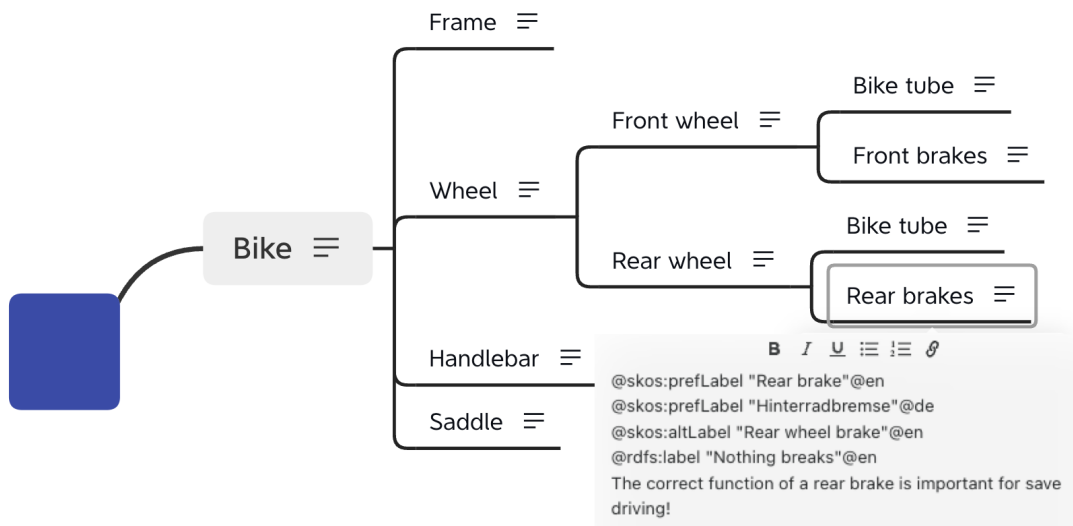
Frame

Wheel

Front wheel

Bike tube

Front brakes

Bike tube

Rear wheel

Rear brakes

Bike

Handlebar

Saddle

B I U

@skos:prefLabel "Rear brake"@en
@skos:prefLabel "Hinterradbremse"@de
@skos:altLabel "Rear wheel brake"@en
@rdfs:label "Nothing breaks"@en
The correct function of a rear brake is important for save driving!